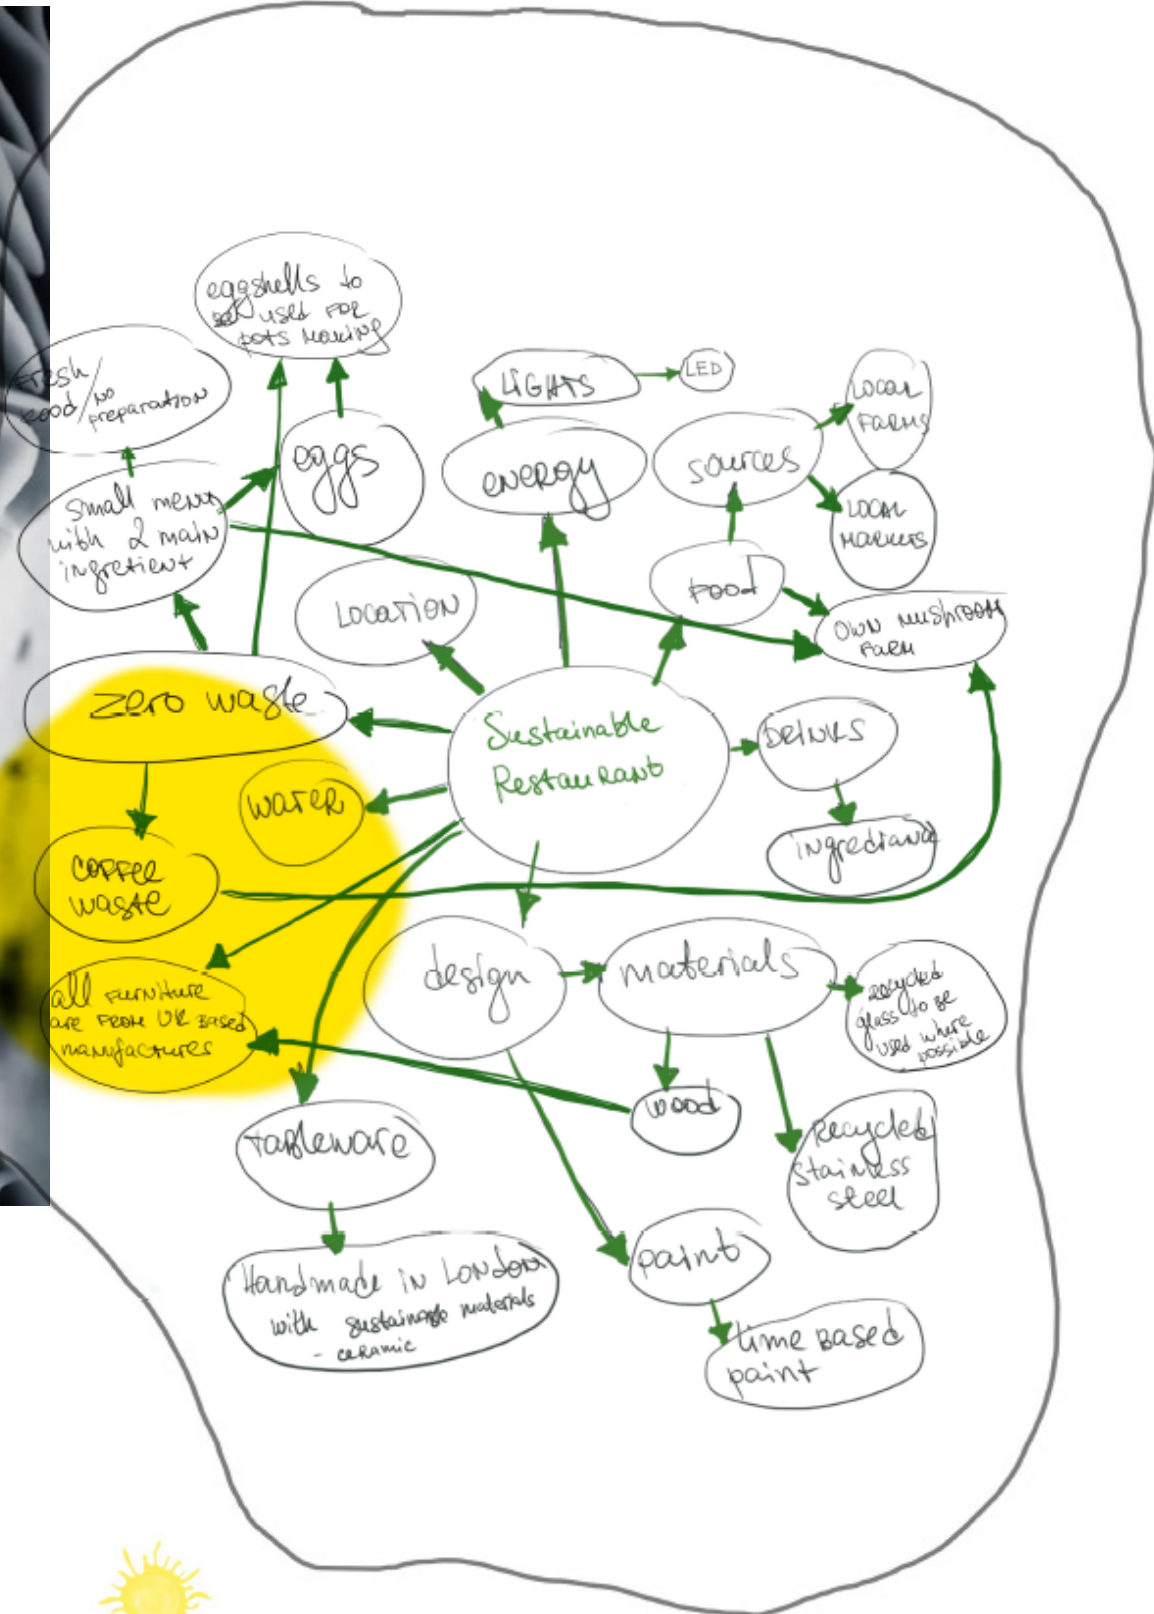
eggshells to be used for pots making

fresh food/no preparation

LIGHTS

LED

local farms

eggs

energy

sources

small menu with 2 main ingredient

local markets

location

food

own mushroom farm

zero waste

Sustainable Restaurant

drinks

water

ingredients

coffee waste

design

materials

recycled glass to be used where possible

all furniture are from UK based manufactures

wood

tableware

recycled stainless steel

paint

Handmade in London with sustainable materials - ceramic

lime based paint